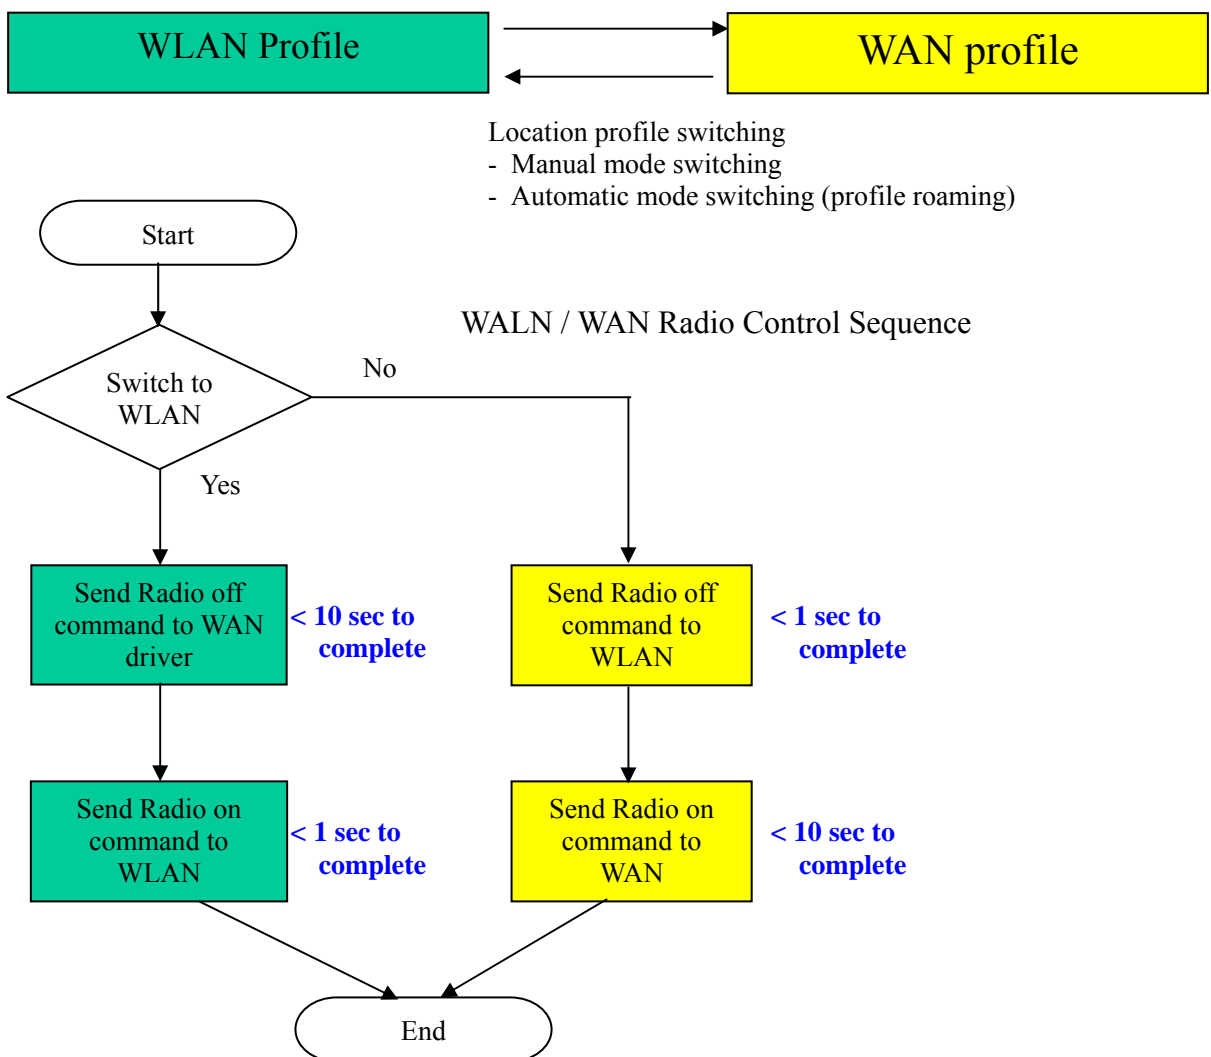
WLAN Profile

WAN profile

Location profile switching
- Manual mode switching
- Automatic mode switching (profile roaming)

Start

WALN / WAN Radio Control Sequence

Switch to WLAN

No

Yes

Send Radio off command to WAN driver

< 10 sec to complete

Send Radio off command to WLAN

< 1 sec to complete

Send Radio on command to WLAN

< 1 sec to complete

Send Radio on command to WAN

< 10 sec to complete

End